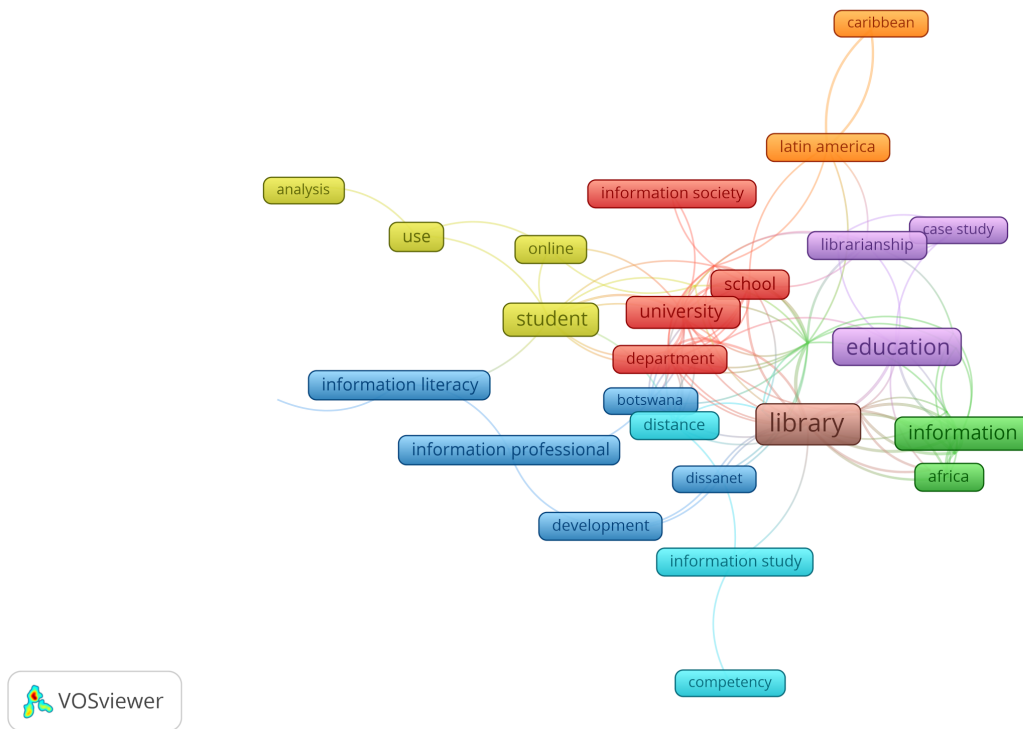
caribbean

latin america

analysis

information society

use

online

case study

librarianship

school

student

university

education

department

information literacy

botswana

distance

library

information

information professional

africa

dissanet

development

information study

competency

VOSviewer